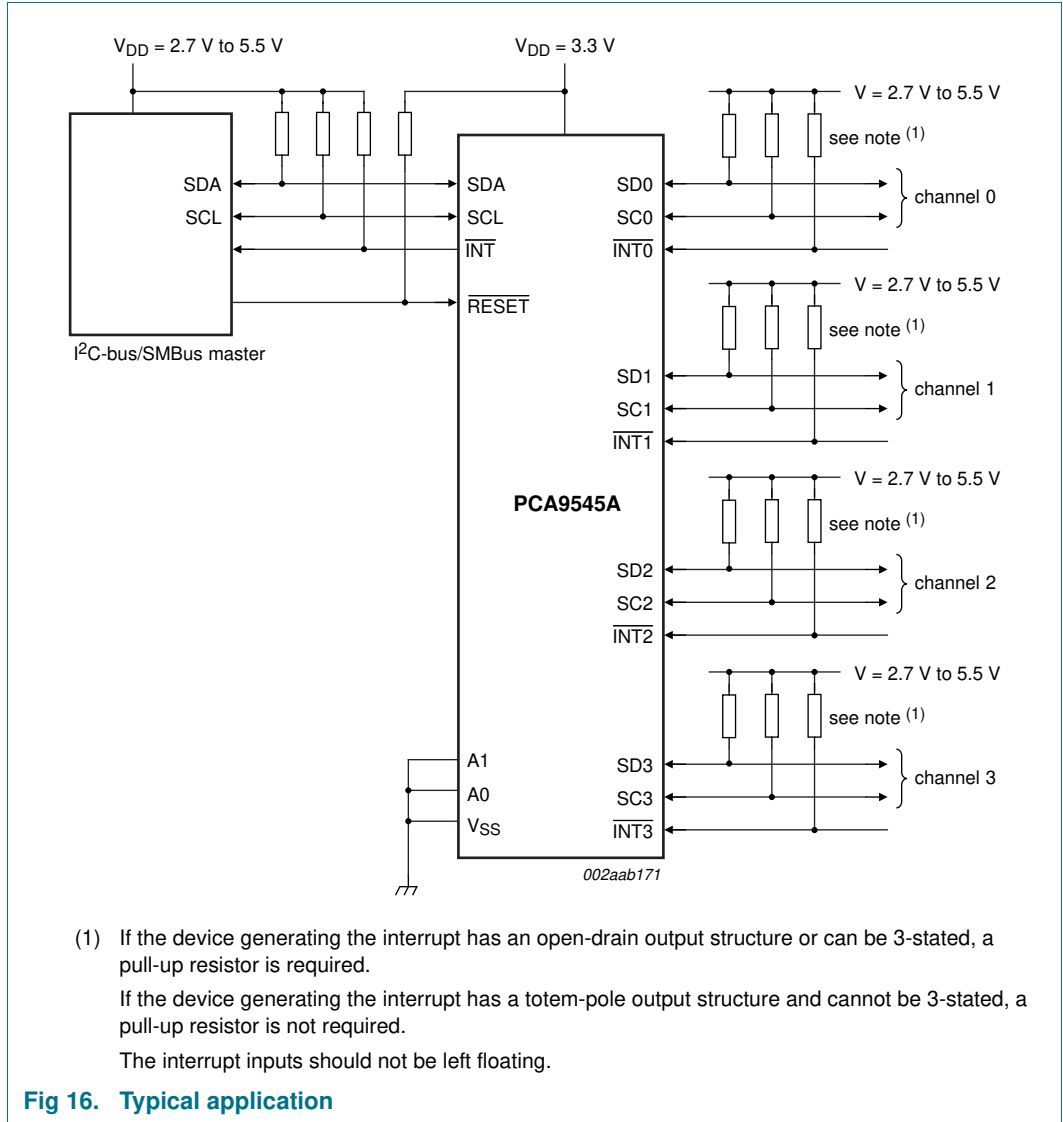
$V_{DD}$ = 2.7 V to 5.5 V

$V_{DD}$ = 3.3 V

V = 2.7 V to 5.5 V

see note (1)

SDA
SCL

SDA
SCL
$\overline{INT}$
$\overline{RESET}$

SD0
SC0
$\overline{INT0}$

channel 0

$I^2$C-bus/SMBus master

V = 2.7 V to 5.5 V

see note (1)

SD1
SC1
$\overline{INT1}$

channel 1

PCA9545A

V = 2.7 V to 5.5 V

see note (1)

SD2
SC2
$\overline{INT2}$

channel 2

V = 2.7 V to 5.5 V

see note (1)

A1
A0
$V_{SS}$

SD3
SC3
$\overline{INT3}$

channel 3

002aab171

(1) If the device generating the interrupt has an open-drain output structure or can be 3-stated, a pull-up resistor is required.

If the device generating the interrupt has a totem-pole output structure and cannot be 3-stated, a pull-up resistor is not required.

The interrupt inputs should not be left floating.

Fig 16. Typical application